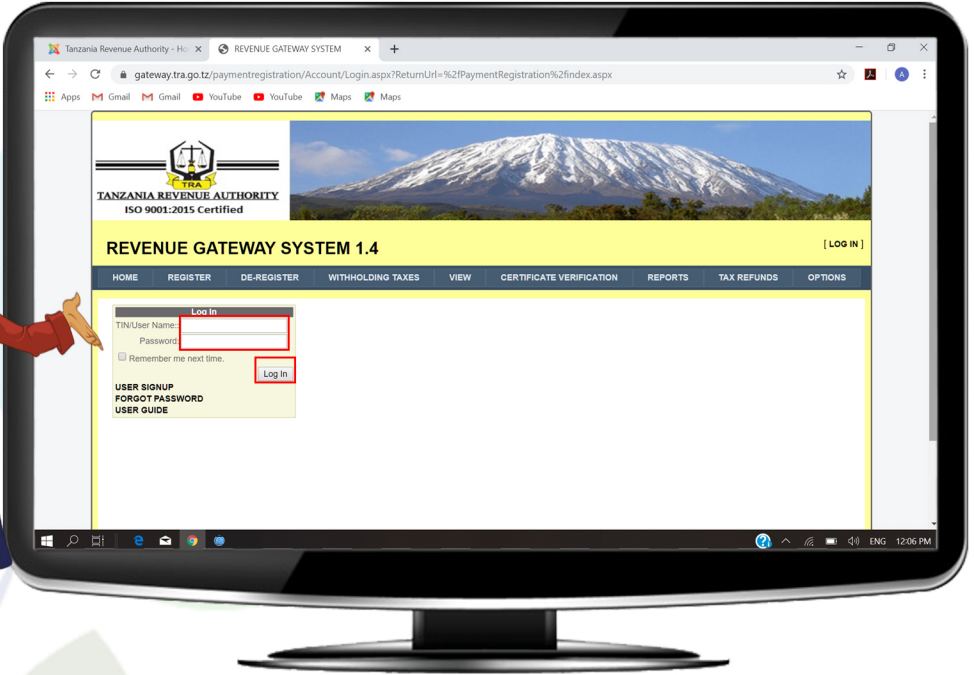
Tanzania Revenue Authority - Ho ×
REVENUE GATEWAY SYSTEM ×
+

gateway.tra.go.tz/paymentregistration/Account/Login.aspx?ReturnUrl=%2fPaymentRegistration%2findex.aspx

Apps Gmail Gmail YouTube YouTube Maps Maps

TRA
TANZANIA REVENUE AUTHORITY
ISO 9001:2015 Certified

REVENUE GATEWAY SYSTEM 1.4

[ LOG IN ]

HOME | REGISTER | DE-REGISTER | WITHHOLDING TAXES | VIEW | CERTIFICATE VERIFICATION | REPORTS | TAX REFUNDS | OPTIONS

Log In
TIN/User Name:
Password:
Remember me next time.
Log In
USER SIGNUP
FORGOT PASSWORD
USER GUIDE

ENG 12:06 PM